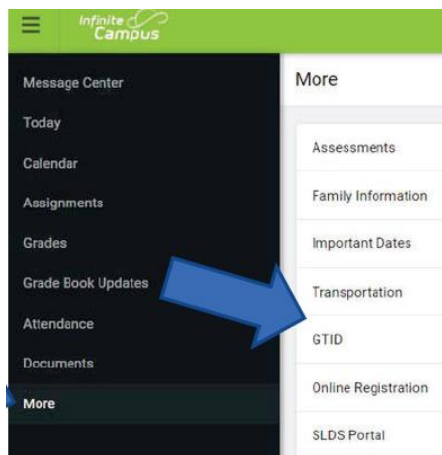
Infinite Campus

Message Center
Today
Calendar
Assignments
Grades
Grade Book Updates
Attendance
Documents
More

More

Assessments
Family Information
Important Dates
Transportation
GTID
Online Registration
SLDS Portal